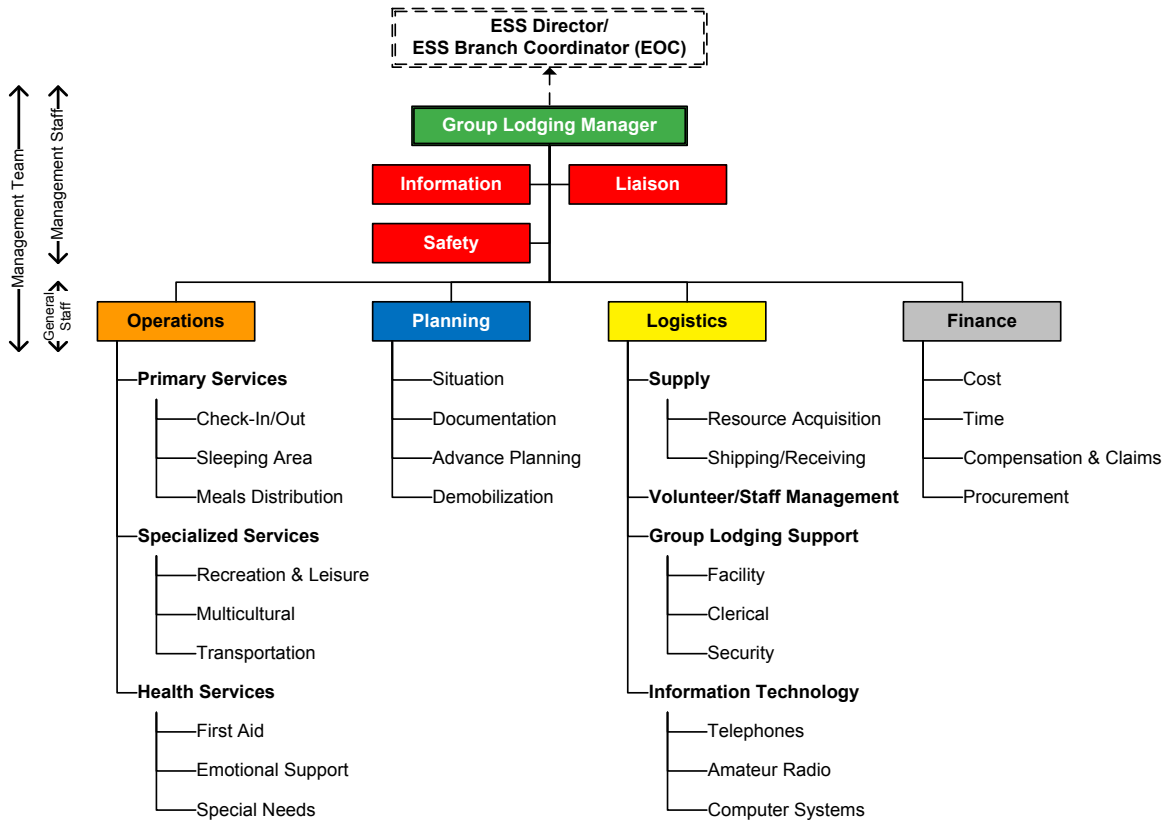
ESS Director/
ESS Branch Coordinator (EOC)

Management Team

Management Staff

General Staff

Group Lodging Manager

Information

Liaison

Safety

Operations

Primary Services

Check-In/Out

Sleeping Area

Meals Distribution

Specialized Services

Recreation & Leisure

Multicultural

Transportation

Health Services

First Aid

Emotional Support

Special Needs

Planning

Situation

Documentation

Advance Planning

Demobilization

Logistics

Supply

Resource Acquisition

Shipping/Receiving

Volunteer/Staff Management

Group Lodging Support

Facility

Clerical

Security

Information Technology

Telephones

Amateur Radio

Computer Systems

Finance

Cost

Time

Compensation & Claims

Procurement